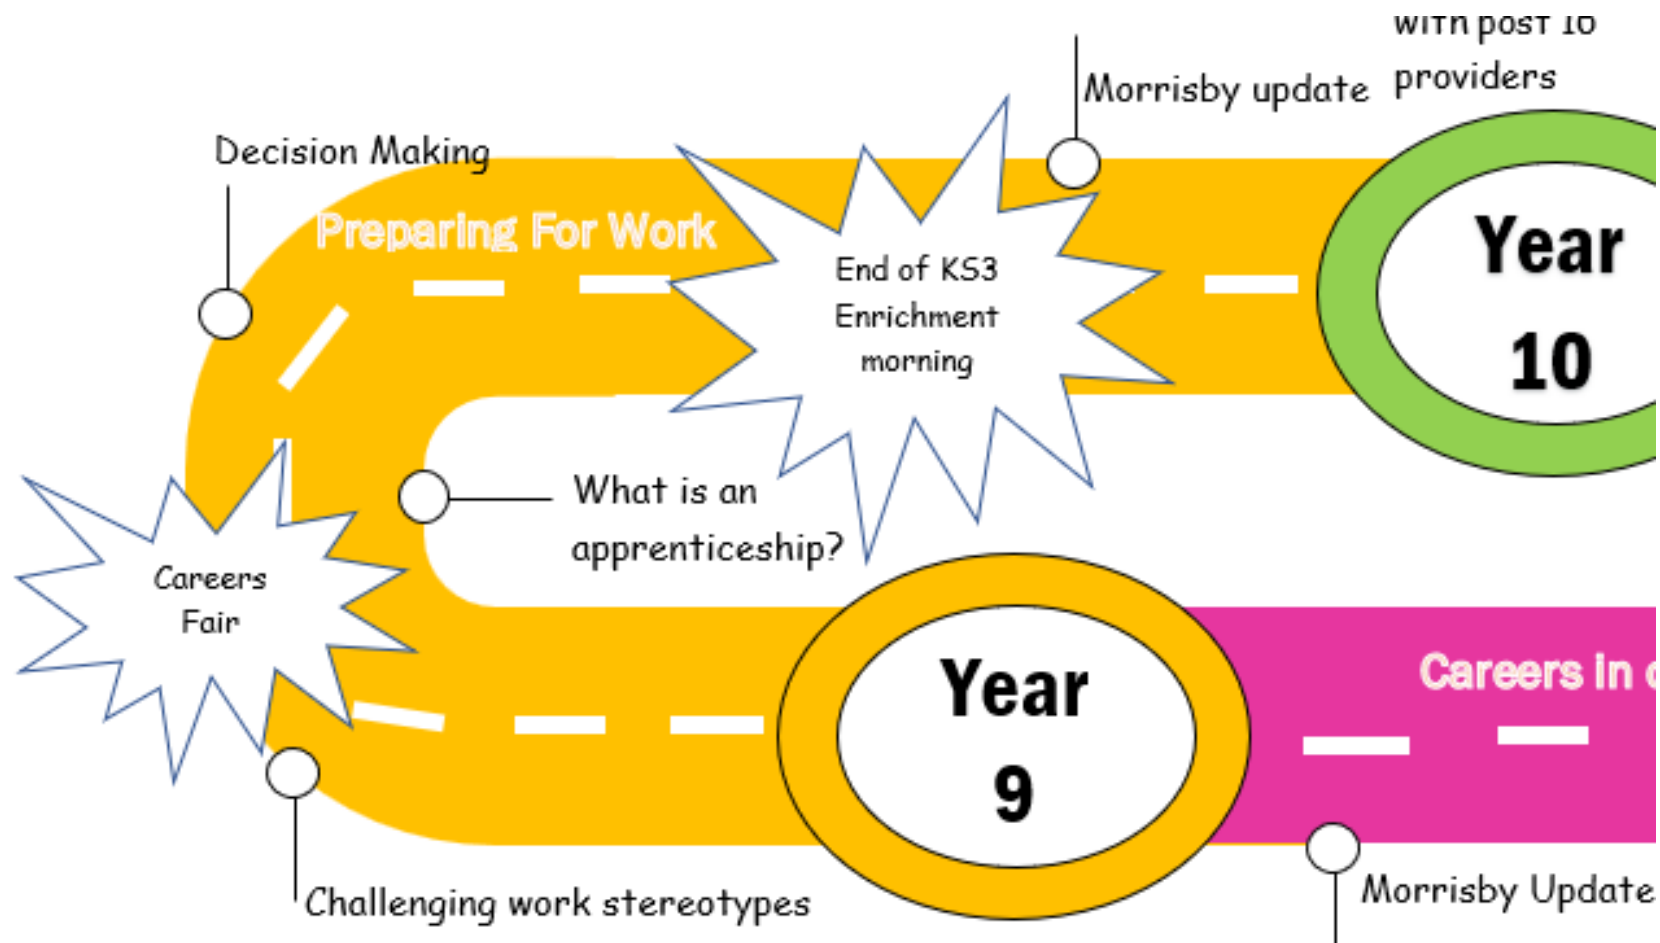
with post 16 providers

Morrisby update

Decision Making

Preparing For Work

End of KS3 Enrichment morning

Year 10

What is an apprenticeship?

Careers Fair

Year 9

Careers in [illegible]

Challenging work stereotypes

Morrisby Update